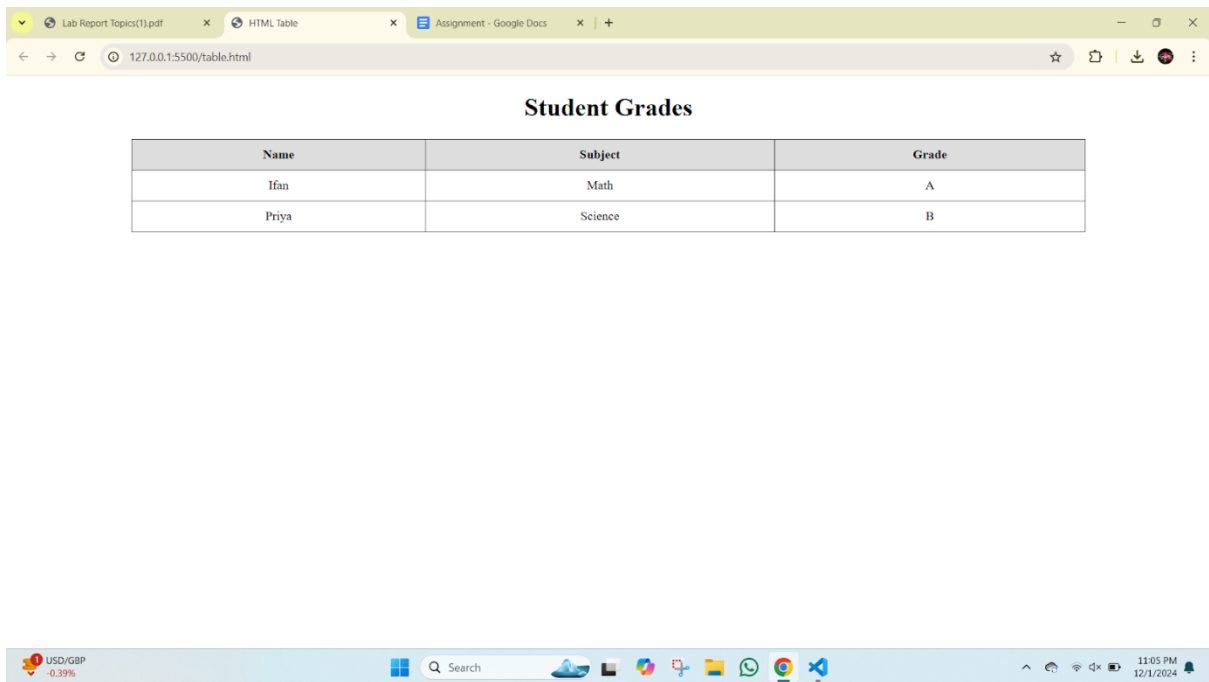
Lab Report Topics(1).pdf
HTML Table
Assignment - Google Docs

127.0.0.1:5500/table.html

Student Grades

| Name | Subject | Grade |
|---|---|---|
| Ifan | Math | A |
| Priya | Science | B |

1
USD/GBP
-0.39%

Search

11:05 PM
12/1/2024